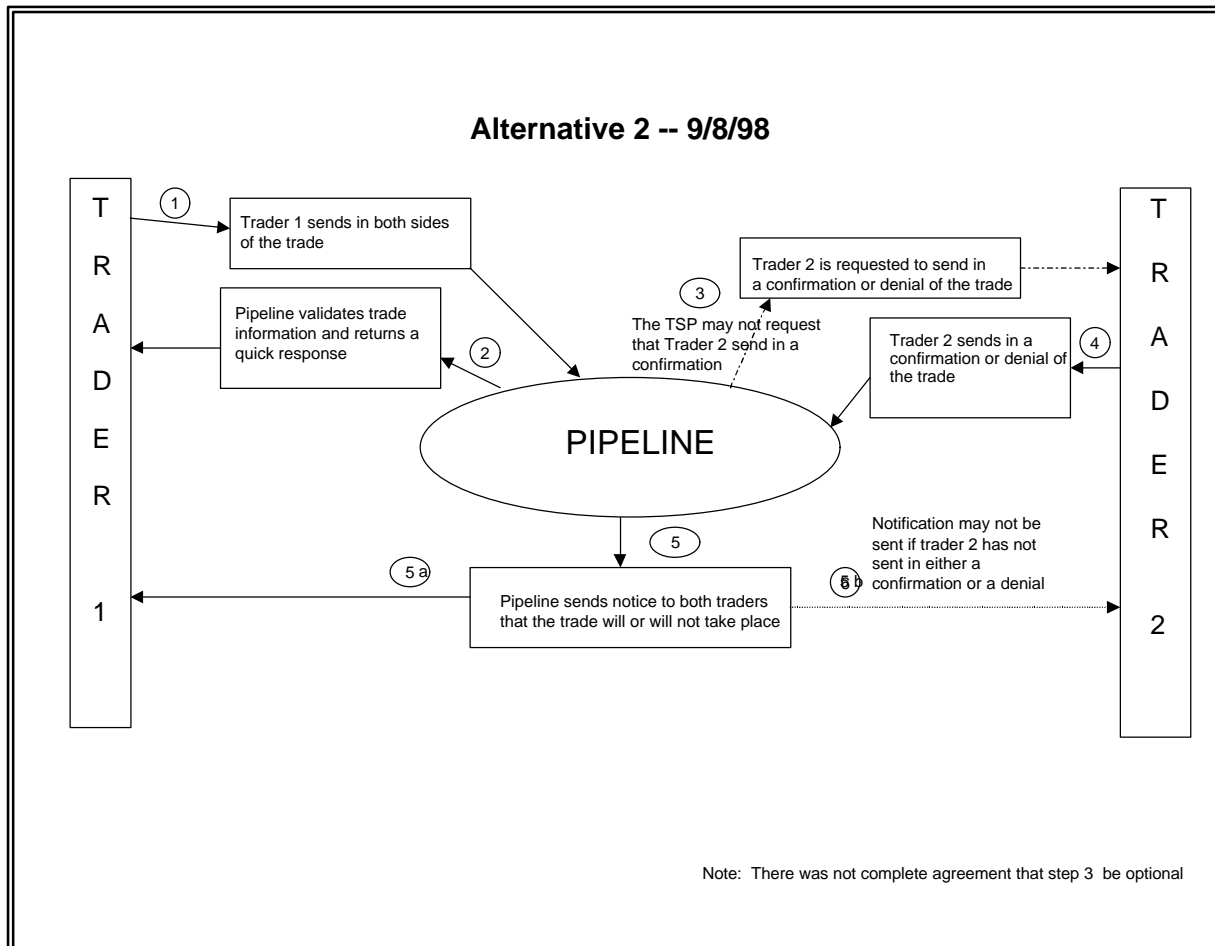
Alternative 2 -- 9/8/98

T R A D E R 1

1

Trader 1 sends in both sides of the trade

Pipeline validates trade information and returns a quick response

2

3

The TSP may not request that Trader 2 send in a confirmation

Trader 2 is requested to send in a confirmation or denial of the trade

4

Trader 2 sends in a confirmation or denial of the trade

T R A D E R 2

PIPELINE

5

5 a

Pipeline sends notice to both traders that the trade will or will not take place

5 b

Notification may not be sent if trader 2 has not sent in either a confirmation or a denial

Note: There was not complete agreement that step 3 be optional